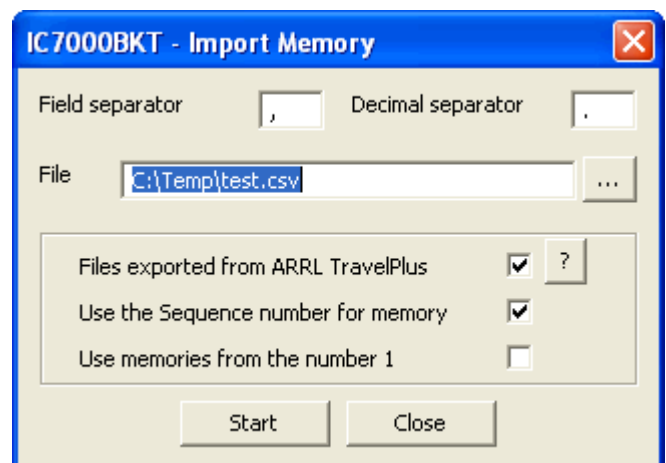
IC7000BKT - Import Memory

Field separator ,
Decimal separator .

File C:\Temp\test.csv ...

Files exported from ARRL TravelPlus ?
Use the Sequence number for memory
Use memories from the number 1

Start Close